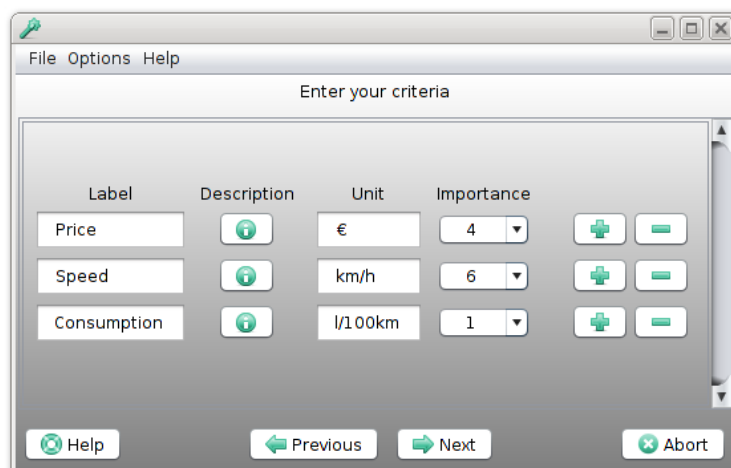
File Options Help

Enter your criteria

| Label | Description | Unit | Importance |
|---|---|---|---|
| Price | | € | 4 |
| Speed | | km/h | 6 |
| Consumption | | l/100km | 1 |

Help Previous Next Abort